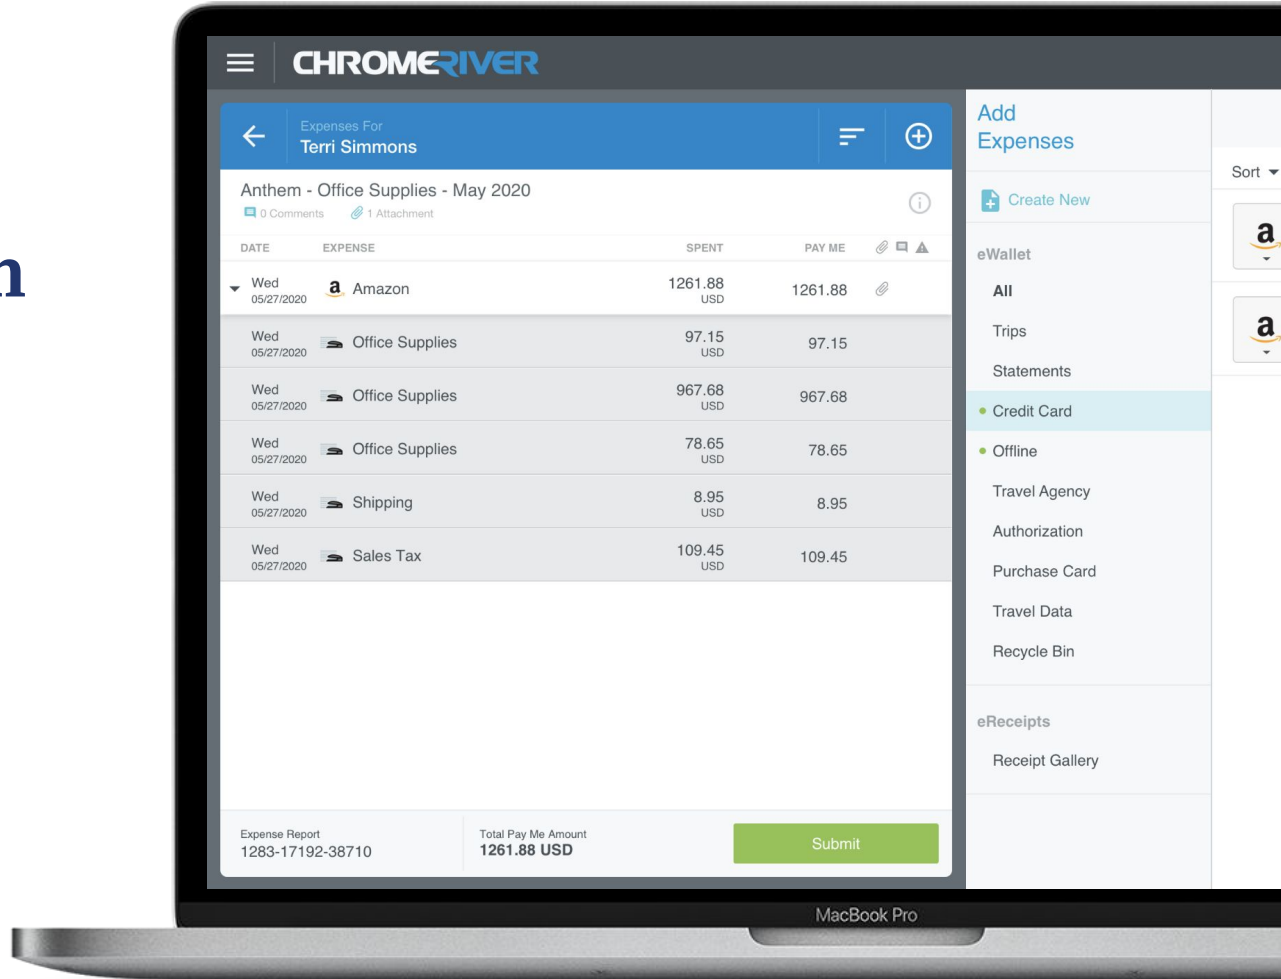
n

CHROMERIVER

Expenses For
Terri Simmons

Anthem - Office Supplies - May 2020
0 Comments 1 Attachment

| DATE | EXPENSE | SPENT | PAY ME |
|---|---|---|---|
| Wed 05/27/2020 | Amazon | 1261.88 USD | 1261.88 |
| Wed 05/27/2020 | Office Supplies | 97.15 USD | 97.15 |
| Wed 05/27/2020 | Office Supplies | 967.68 USD | 967.68 |
| Wed 05/27/2020 | Office Supplies | 78.65 USD | 78.65 |
| Wed 05/27/2020 | Shipping | 8.95 USD | 8.95 |
| Wed 05/27/2020 | Sales Tax | 109.45 USD | 109.45 |

Expense Report
1283-17192-38710

Total Pay Me Amount
1261.88 USD

Submit

Add Expenses

Create New

eWallet
All
Trips
Statements
Credit Card
Offline
Travel Agency
Authorization
Purchase Card
Travel Data
Recycle Bin

eReceipts
Receipt Gallery

Sort

a

a

MacBook Pro